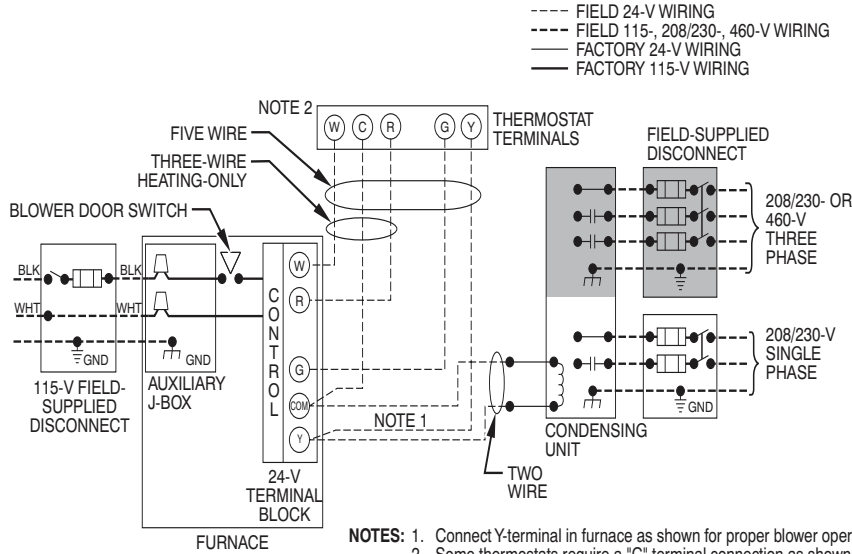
FIELD 24-V WIRING
FIELD 115-, 208/230-, 460-V WIRING
FACTORY 24-V WIRING
FACTORY 115-V WIRING

NOTE 2

W C R G Y

THERMOSTAT TERMINALS

FIVE WIRE

THREE-WIRE HEATING-ONLY

BLOWER DOOR SWITCH

FIELD-SUPPLIED DISCONNECT

208/230- OR 460-V THREE PHASE

BLK BLK

WHT WHT

GND GND

W

R

C O N T R O L

G

COM

Y

208/230-V SINGLE PHASE

GND

115-V FIELD-SUPPLIED DISCONNECT

AUXILIARY J-BOX

NOTE 1

CONDENSING UNIT

24-V TERMINAL BLOCK

TWO WIRE

FURNACE

NOTES: 1. Connect Y-terminal in furnace as shown for proper blower oper
2. Some thermostats require a "C" terminal connection as shown